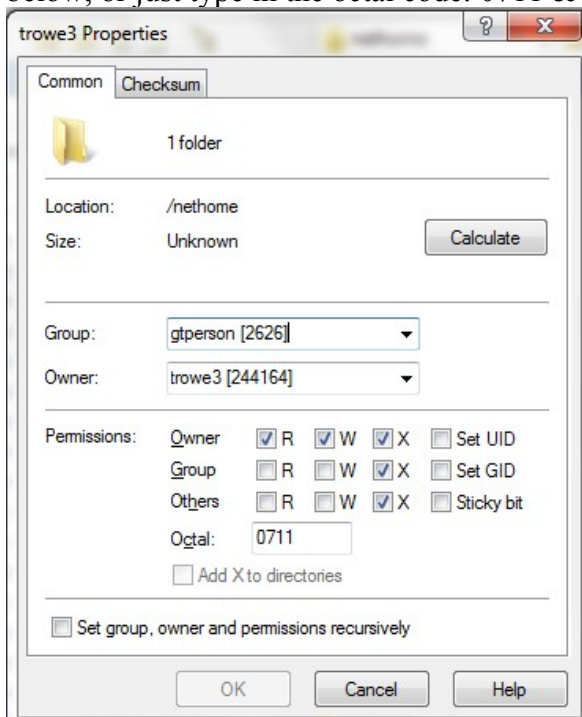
below, or just type in the octal code. 0711 co

trowe3 Properties

?

X

Common

Checksum

1 folder

Location: /nethome

Size: Unknown

Calculate

Group: gtperson [2626]

Owner: trowe3 [244164]

| Permissions: | | | | | |
|---|---|---|---|---|---|
| | Owner | R | W | X | Set UID |
| | Group | R | W | X | Set GID |
| | Others | R | W | X | Sticky bit |

Octal: 0711

Add X to directories

Set group, owner and permissions recursively

OK

Cancel

Help